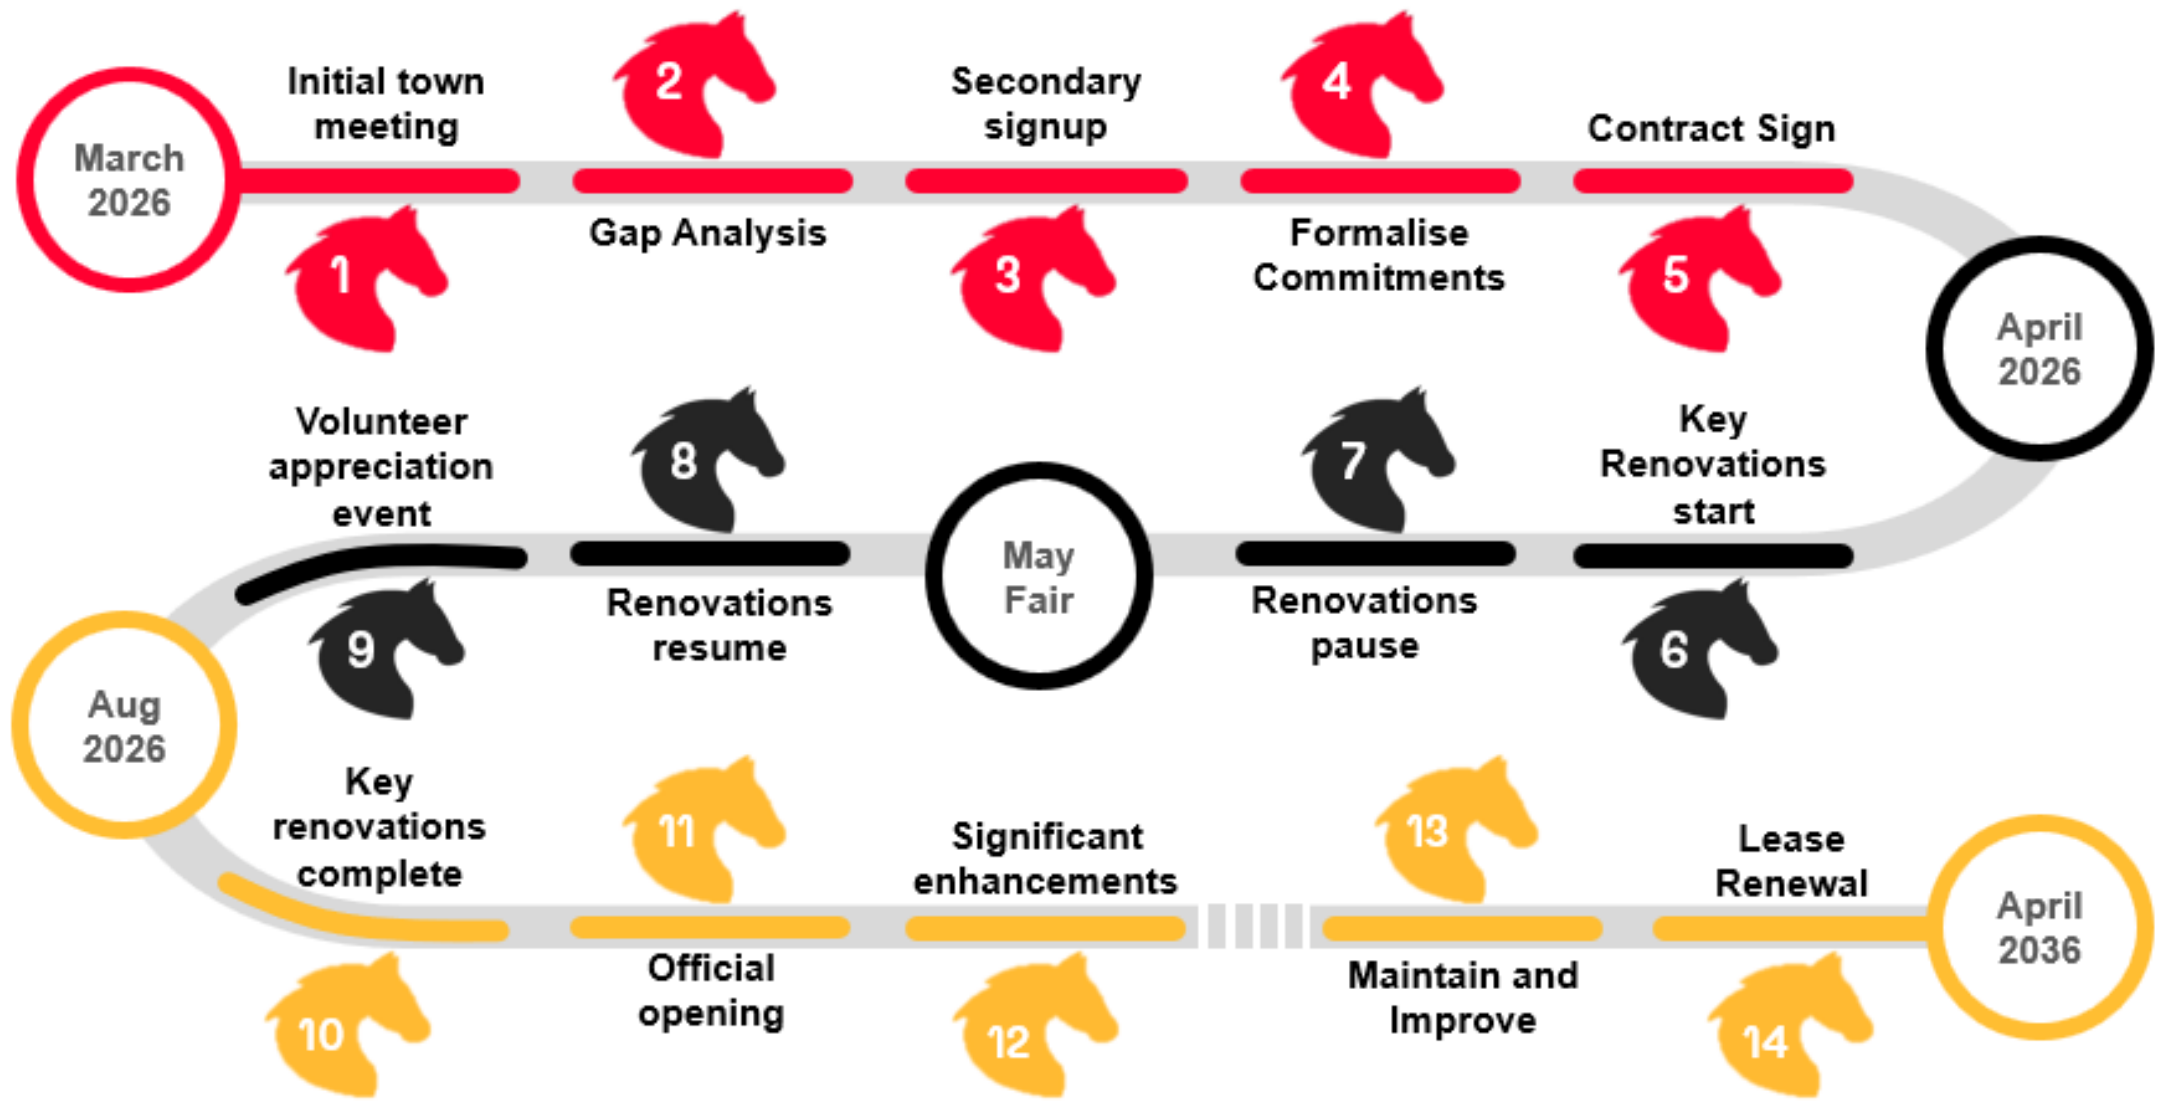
March 2026

Initial town meeting

2

Secondary signup

4

Contract Sign

1

Gap Analysis

3

Formalise Commitments

5

April 2026

Volunteer appreciation event

8

7

Key Renovations start

May Fair

9

Renovations resume

Renovations pause

6

Aug 2026

Key renovations complete

11

Significant enhancements

13

Lease Renewal

April 2036

10

Official opening

12

Maintain and Improve

14